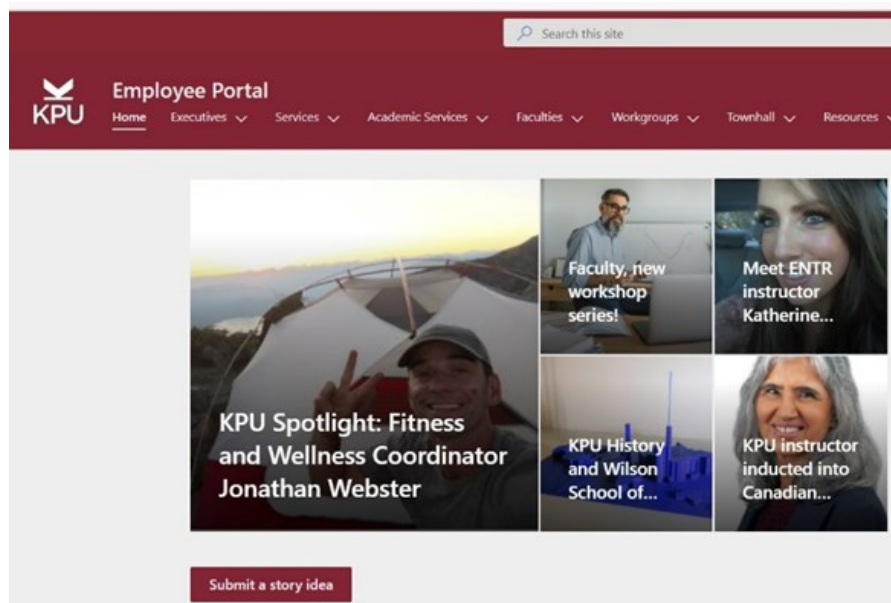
Search this site

KPU

Employee Portal

Home Executives Services Academic Services Faculties Workgroups Townhall Resources

KPU Spotlight: Fitness and Wellness Coordinator Jonathan Webster

Faculty, new workshop series!

Meet ENTR instructor Katherine...

KPU History and Wilson School of...

KPU instructor inducted into Canadian...

Submit a story idea